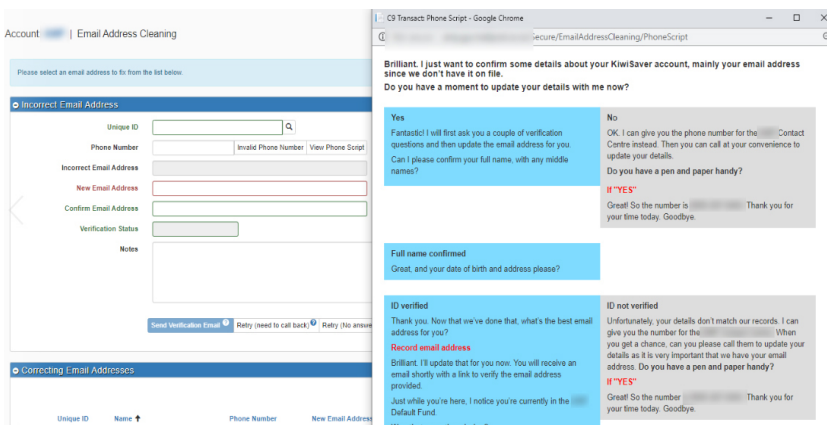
Account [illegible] | Email Address Cleaning

Please select an email address to fix from the list below.

Incorrect Email Address

Unique ID

Phone Number

Invalid Phone Number

View Phone Script

Incorrect Email Address

New Email Address

Confirm Email Address

Verification Status

Notes

Send Verification Email

Retry (need to call back)

Retry (No answe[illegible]

Correcting Email Addresses

Unique ID

Name

Phone Number

New Email Addres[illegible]

C9 Transact: Phone Script - Google Chrome

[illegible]Secure/EmailAddressCleaning/PhoneScript

Brilliant. I just want to confirm some details about your KiwiSaver account, mainly your email address since we don't have it on file.

Do you have a moment to update your details with me now?

Yes

Fantastic! I will first ask you a couple of verification questions and then update the email address for you.

Can I please confirm your full name, with any middle names?

No

OK. I can give you the phone number for the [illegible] Contact Centre instead. Then you can call at your convenience to update your details.

Do you have a pen and paper handy?

If "YES"

Great! So the number is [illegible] Thank you for your time today. Goodbye.

Full name confirmed

Great, and your date of birth and address please?

ID verified

Thank you. Now that we've done that, what's the best email address for you?

Record email address

Brilliant, I'll update that for you now. You will receive an email shortly with a link to verify the email address provided.

Just while you're here, I notice you're currently in the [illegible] Default Fund.

ID not verified

Unfortunately, your details don't match our records. I can give you the number for the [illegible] When you get a chance, can you please call them to update your details as it is very important that we have your email address. Do you have a pen and paper handy?

If "YES"

Great! So the number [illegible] Thank you for your time today. Goodbye.